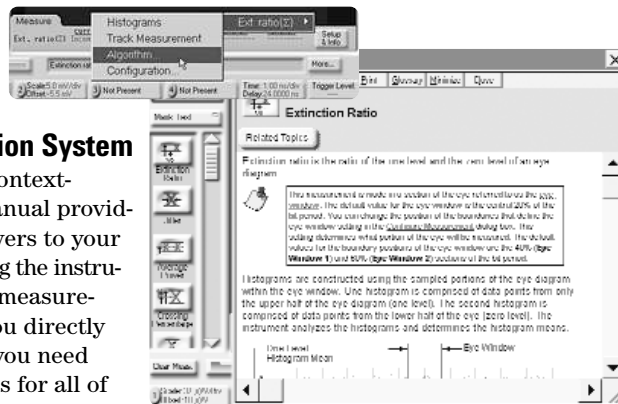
Measure

Ext. ratio(1) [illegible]

Histograms

Track Measurement

Ext. ratio(Σ)

Algorithm...

Configuration...

Setup & Info

Extinction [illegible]

More...

Scale 5.0 mV/div Offset -5.5 mV

Not Present

Not Present

Time: 1.00 ns/div Delay 24.0000 ns

Trigger Level

Print Glossary Minimize Close

Extinction Ratio

Related Topics

Extinction ratio is the ratio of the one level and the zero level of an eye diagram.

This measurement is made in a portion of the eye referred to as the eye window. The default value for the eye window is the central 20% of the bit period. You can change the position of the boundaries that define the eye window setting in the Configure Measurement dialog box. The setting determines what portion of the eye will be measured. The default values for the boundary positions of the eye window are the 40% (Eye Window 1) and 60% (Eye Window 2) locations of the bit period.

Histograms are constructed using the sampled portions of the eye diagram within the eye window. One histogram is composed of data points from only the upper half of the eye diagram (one level). The second histogram is composed of data points from the lower half of the eye (zero level). The instrument analyzes the histograms and determines the histogram means.

One Level Histogram Mean

Eye Window

Mask Test

Extinction Ratio

Jitter

Average Power

Crossing Percentage

Clear Meas.

ion System

context-

anual provid-

vers to your

g the instru-

measure-

ou directly

you need

s for all of